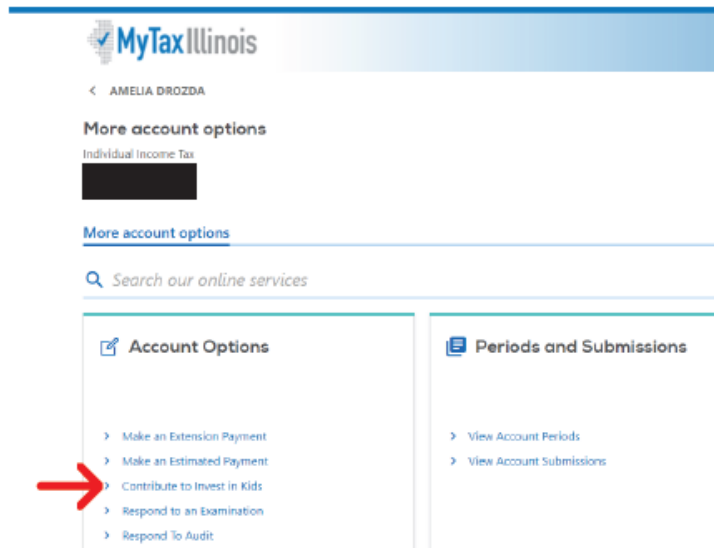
MyTaxIllinois

< AMELIA DROZDA

More account options

Individual Income Tax

More account options

Search our online services

Account Options

> Make an Extension Payment
> Make an Estimated Payment
> Contribute to Invest in Kids
> Respond to an Examination
> Respond To Audit

Periods and Submissions

> View Account Periods
> View Account Submissions